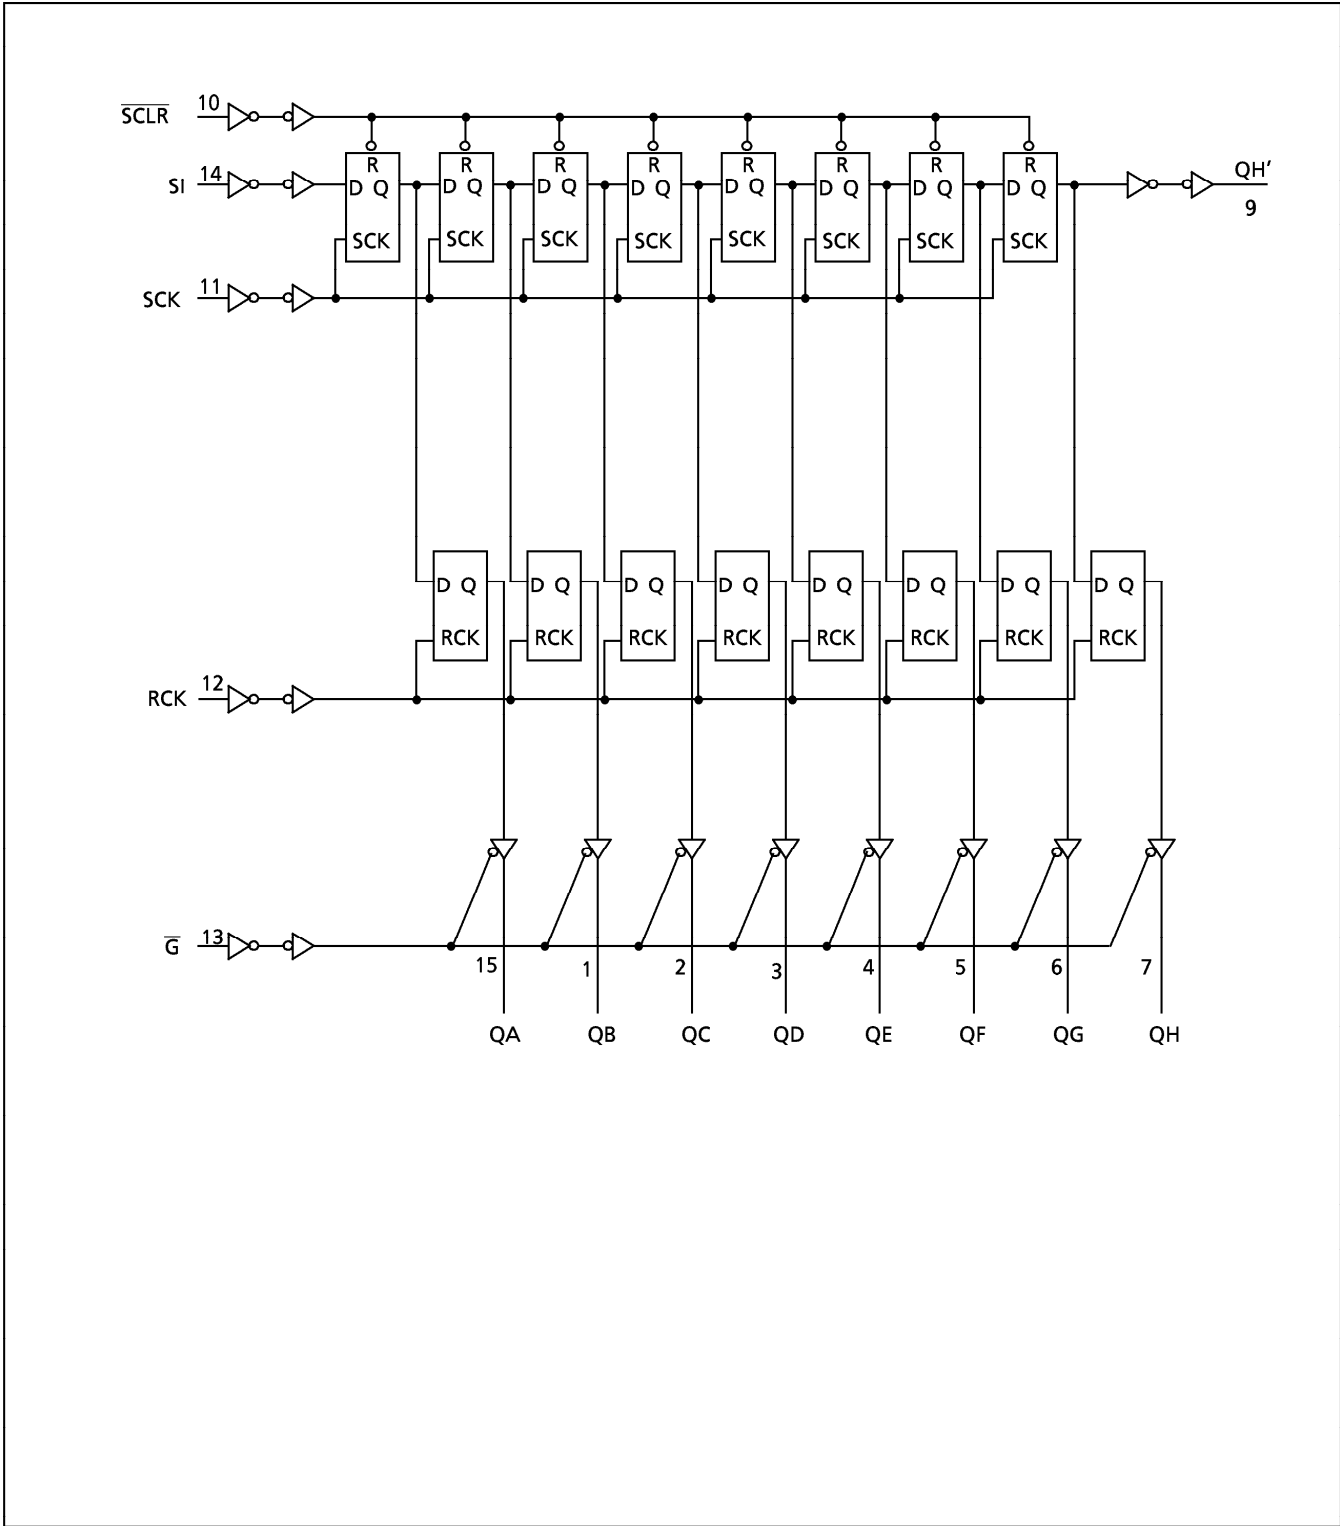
$\overline{SCLR}$ 10

SI 14

SCK 11

R D Q SCK
R D Q SCK
R D Q SCK
R D Q SCK
R D Q SCK
R D Q SCK
R D Q SCK
R D Q SCK

QH'
9

D Q RCK
D Q RCK
D Q RCK
D Q RCK
D Q RCK
D Q RCK
D Q RCK
D Q RCK

RCK 12

$\overline{G}$ 13

15 1 2 3 4 5 6 7

QA QB QC QD QE QF QG QH